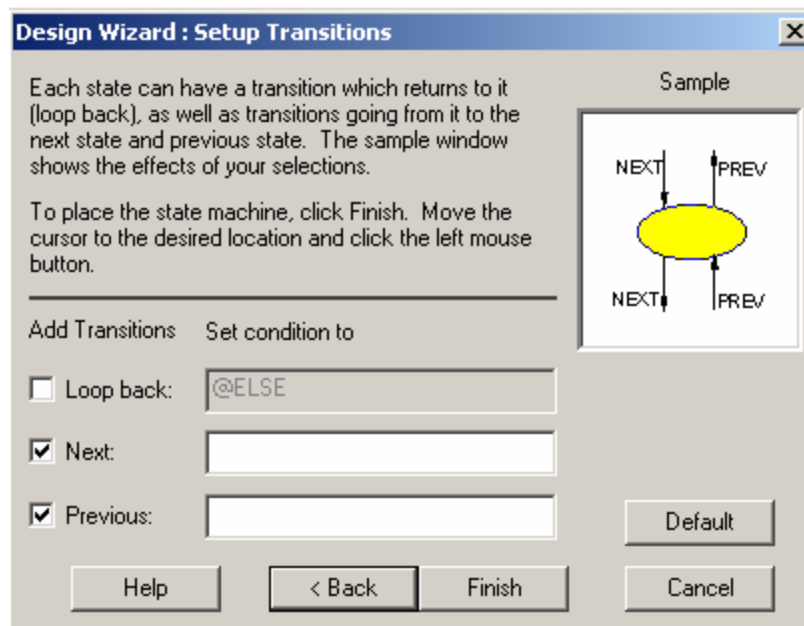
Design Wizard : Setup Transitions

Each state can have a transition which returns to it (loop back), as well as transitions going from it to the next state and previous state. The sample window shows the effects of your selections.

To place the state machine, click Finish. Move the cursor to the desired location and click the left mouse button.

Sample

NEXT
PREV
NEXT
PREV

Add Transitions
Set condition to

Loop back:
@ELSE

Next:

Previous:

Default

Help
< Back
Finish
Cancel